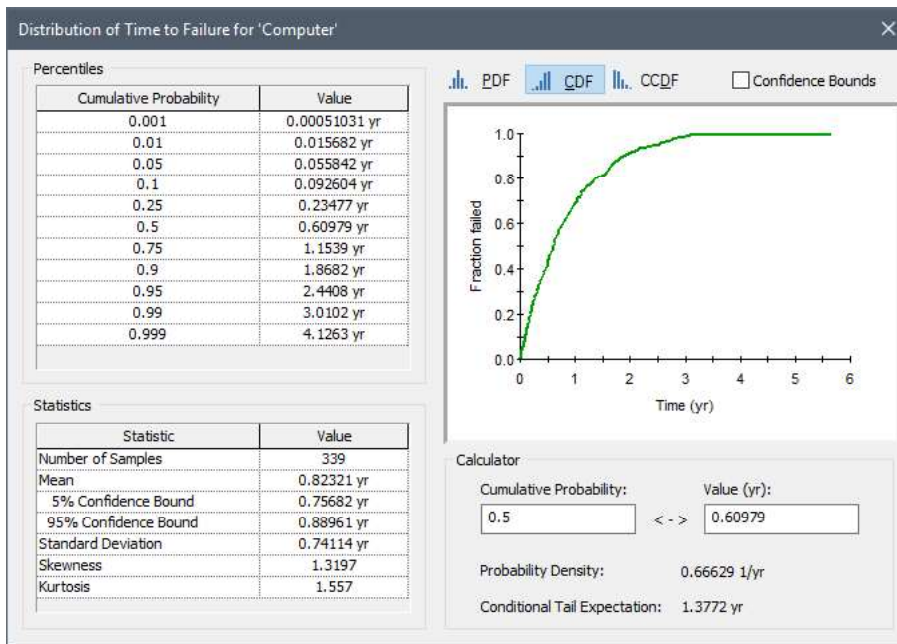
Distribution of Time to Failure for 'Computer'

Percentiles

| Cumulative Probability | Value |
|---|---|
| 0.001 | 0.00051031 yr |
| 0.01 | 0.015682 yr |
| 0.05 | 0.055842 yr |
| 0.1 | 0.092604 yr |
| 0.25 | 0.23477 yr |
| 0.5 | 0.60979 yr |
| 0.75 | 1.1539 yr |
| 0.9 | 1.8682 yr |
| 0.95 | 2.4408 yr |
| 0.99 | 3.0102 yr |
| 0.999 | 4.1263 yr |

PDF CDF CCDF Confidence Bounds

1.0
0.8
0.6
0.4
0.2
0.0
Fraction failed
0 1 2 3 4 5 6
Time (yr)

Statistics

| Statistic | Value |
|---|---|
| Number of Samples | 339 |
| Mean | 0.82321 yr |
| 5% Confidence Bound | 0.75682 yr |
| 95% Confidence Bound | 0.88961 yr |
| Standard Deviation | 0.74114 yr |
| Skewness | 1.3197 |
| Kurtosis | 1.557 |

Calculator

Cumulative Probability: 0.5 <-> Value (yr): 0.60979

Probability Density: 0.66629 1/yr

Conditional Tail Expectation: 1.3772 yr